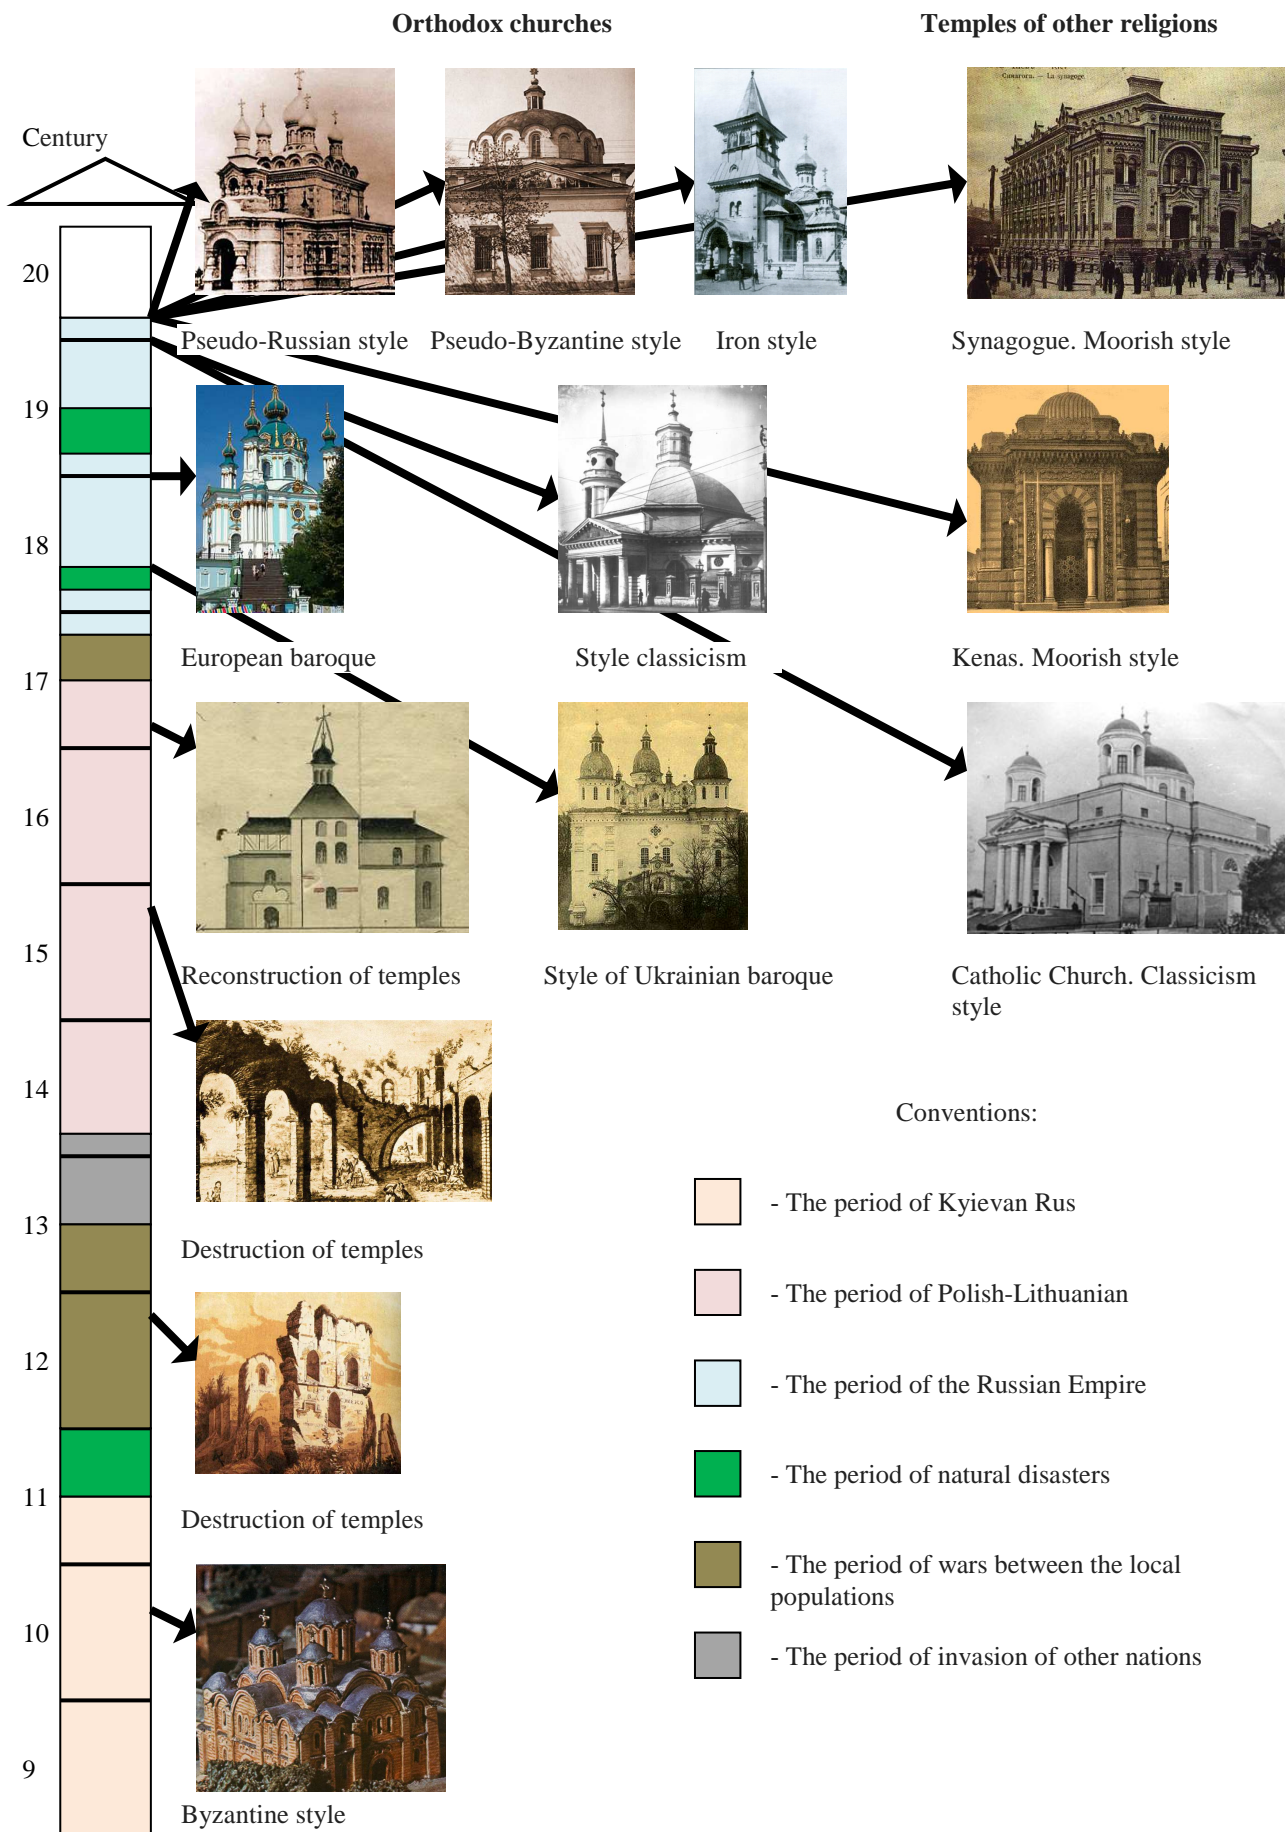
Orthodox churches

Temples of other religions

Century

20

19

18

17

16

15

14

13

12

11

10

9

Pseudo-Russian style

Pseudo-Byzantine style

Iron style

Synagogue. Moorish style

European baroque

Style classicism

Kenas. Moorish style

Reconstruction of temples

Style of Ukrainian baroque

Catholic Church. Classicism style

Destruction of temples

Destruction of temples

Byzantine style

Conventions:

- The period of Kyievan Rus

- The period of Polish-Lithuanian

- The period of the Russian Empire

- The period of natural disasters

- The period of wars between the local populations

- The period of invasion of other nations